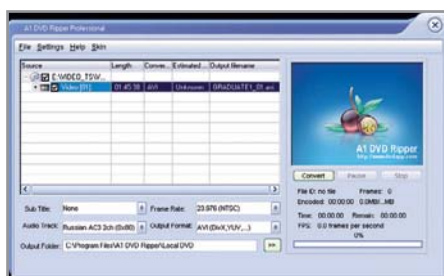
A1 DVD Ripper Professional

File Settings Help Skin

| Source | Length | Conve... | Estimated ... | Output filename |
|---|---|---|---|---|
| E:\VIDEO_TSW... | | | | |
| Video [01] | 01:45:38 | AVI | Unknown | GRADUATE1_01.avi |

A1 DVD Ripper
http://www.dvdrippersoft.com

Convert Pause Stop

File ID: no file Frames: 0
Encoded: 00:00:00 0.0MB/...MB
Time: 00:00:00 Remain: 00:00:00
FPS: 0.0 frames per second
0%

Sub Title: None
Frame Rate: 23.976 (NTSC)
Audio Track: Russian AC3 2ch (0x80)
Output Format: AVI (DivX,YUV,...)
Output Folder: C:\Program Files\A1 DVD Ripper\Local DVD
>>